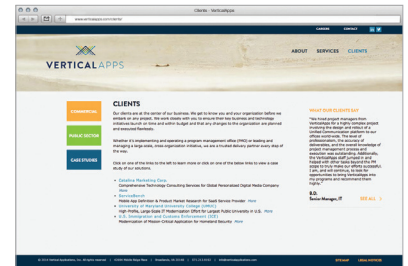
Clients - VerticalApps

www.verticalapps.com/clients/

CAREERS CONTACT

VERTICALAPPS

ABOUT SERVICES CLIENTS

COMMERCIAL

PUBLIC SECTOR

CASE STUDIES

CLIENTS

Our clients are at the center of our business. We get to know you and your organization before we embark on any project. We work closely with you to ensure that new business and technology initiatives launch on time and within budget and that any changes to the organization are planned and executed flawlessly.

Whether it's implementing and operating a program management office (PMO) or leading and managing a large-scale, cross organization initiative, we are a trusted delivery partner every step of the way.

Click on one of the links to the left to learn more or click on one of the below links to view a case study of our solutions.

• Dataline Marketing Corp.
Comprehensive Technology Consulting Services for Global Personalized Digital Media Company More
• ServiceBurst
Mobile App Definition & Product Market Research for SaaS Service Provider More
• University of Maryland University College (UMUC)
High-Profile, Large-Scale IT Modernization Effort for Largest Public University in U.S. More
• U.S. Immigration and Customs Enforcement (ICE)
Modernization of Mission-Critical Application for Homeland Security More

WHAT OUR CLIENTS SAY

"We hired project managers from VerticalApps for a highly complex project involving the design and rollout of a unified Communication platform to our offices world-wide. The level of professionalism, the accuracy of deliverables, and the overall knowledge of project management process and governance was outstanding. Additionally, the VerticalApps staff jumped in and helped with other tasks beyond the PM scope to truly make our efforts successful. I am, and will continue, to look for opportunities to bring VerticalApps into my programs and recommend them highly."

B.D.
Senior Manager, IT

SEE ALL

© 2014 VerticalApps, Inc. All rights reserved. | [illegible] | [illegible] | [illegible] | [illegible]

SITEMAP LEGAL NOTICE